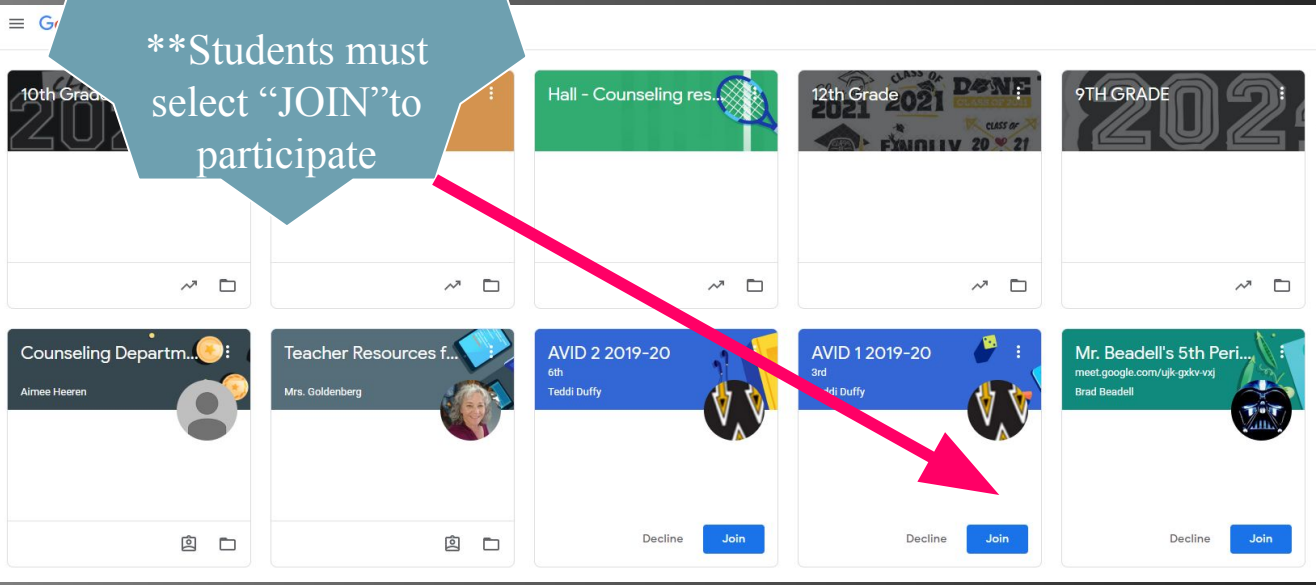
Go

**Students must select "JOIN"to participate

10th Grad

Hall - Counseling res...

12th Grade

9TH GRADE

Counseling Departm...
Aimee Heeren

Teacher Resources f...
Mrs. Goldenberg

AVID 2 2019-20
6th
Teddi Duffy

Decline Join

AVID 1 2019-20
3rd
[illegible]ddi Duffy

Decline Join

Mr. Beadell's 5th Peri...
meet.google.com/ujk-gxkv-vxj
Brad Beadell

Decline Join